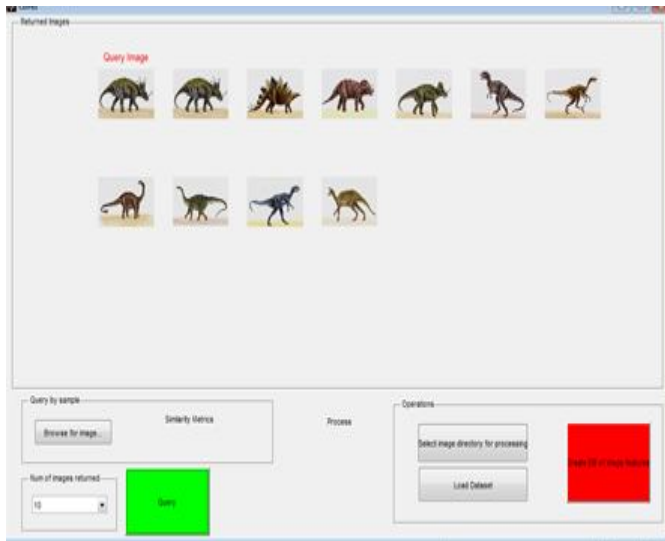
cbires

Returned Images

Query Image

Query by sample

Browse for image...

Similarity Metrics

Process

Operations

Select image directory for processing

Load Dataset

Create DB of image features

Num of images returned

10

Query